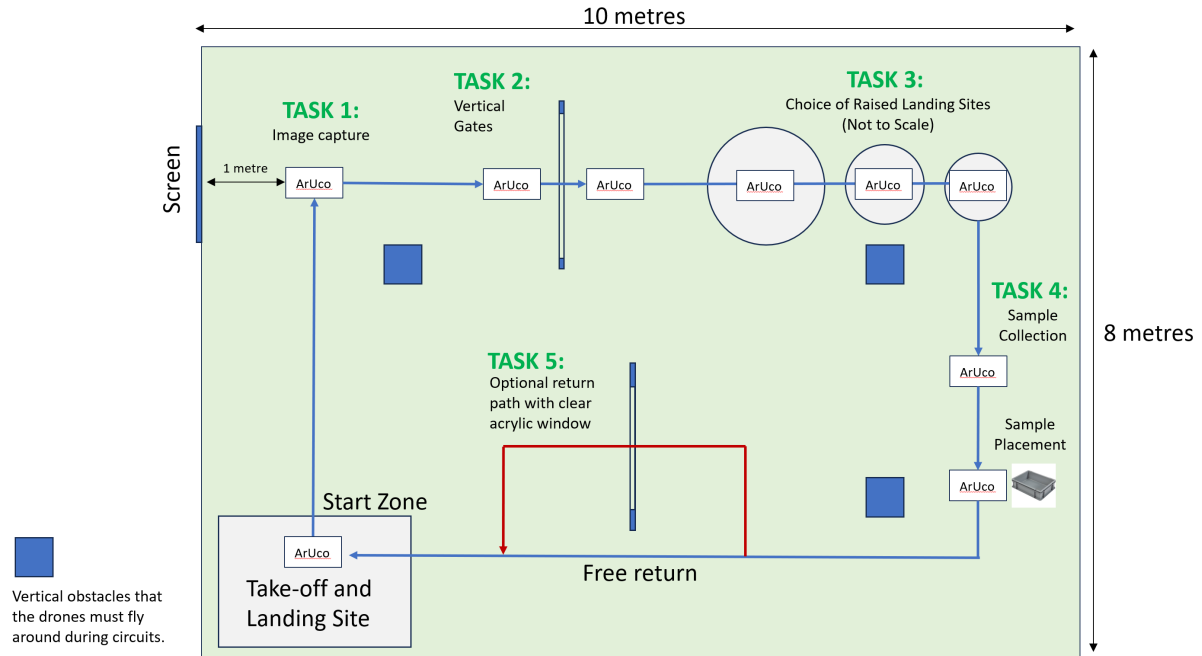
10 metres

Screen

1 metre

TASK 1:
Image capture

ArUco

TASK 2:
Vertical Gates

ArUco

ArUco

TASK 3:
Choice of Raised Landing Sites (Not to Scale)

ArUco

ArUco

ArUco

TASK 4:
Sample Collection

8 metres

ArUco

Sample Placement

ArUco

TASK 5:
Optional return path with clear acrylic window

Start Zone

ArUco

Take-off and Landing Site

Free return

Vertical obstacles that the drones must fly around during circuits.